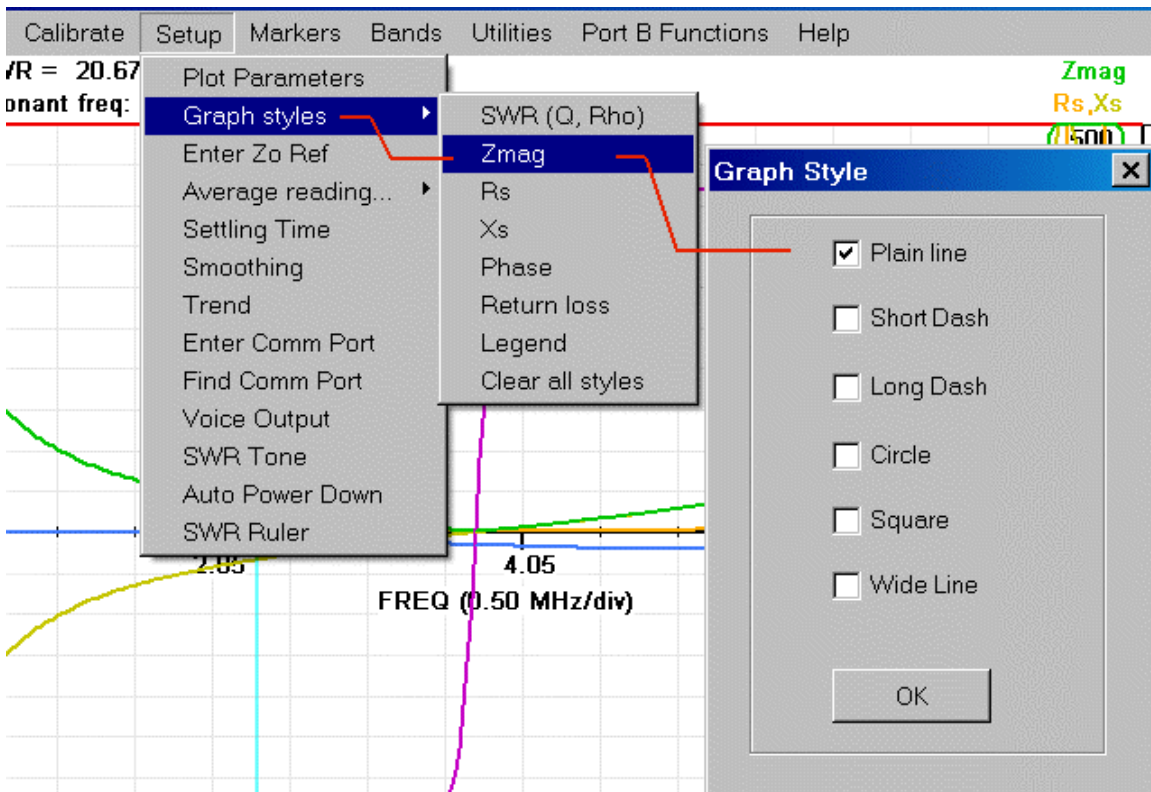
Calibrate Setup Markers Bands Utilities Port B Functions Help

VR = 20.67
onant freq:

Zmag
Rs,Xs
(1500)

Plot Parameters
Graph styles
Enter Zo Ref
Average reading...
Settling Time
Smoothing
Trend
Enter Comm Port
Find Comm Port
Voice Output
SWR Tone
Auto Power Down
SWR Ruler

SWR (Q, Rho)
Zmag
Rs
Xs
Phase
Return loss
Legend
Clear all styles

Graph Style

Plain line
Short Dash
Long Dash
Circle
Square
Wide Line

OK

2.05
4.05
FREQ (0.50 MHz/div)